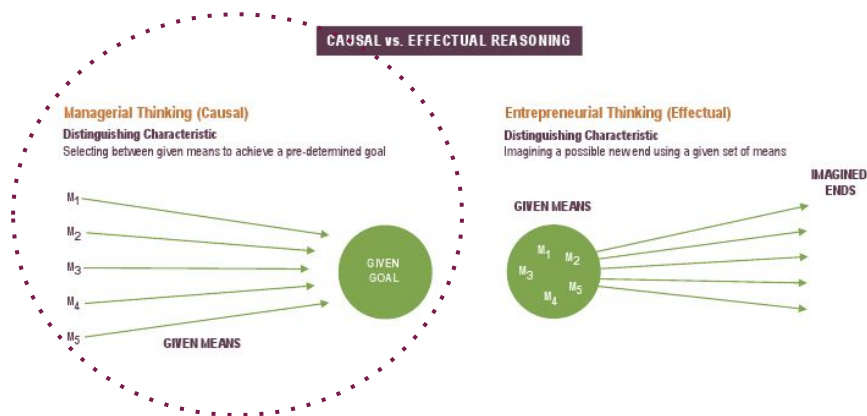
CAUSAL vs. EFFECTUAL REASONING

Managerial Thinking (Causal)
Distinguishing Characteristic
Selecting between given means to achieve a pre-determined goal

$M_1$
$M_2$
$M_3$
$M_4$
$M_5$

GIVEN GOAL

GIVEN MEANS

Entrepreneurial Thinking (Effectual)
Distinguishing Characteristic
Imagining a possible new end using a given set of means

GIVEN MEANS

$M_1$ $M_2$ $M_3$ $M_4$ $M_5$

IMAGINED ENDS